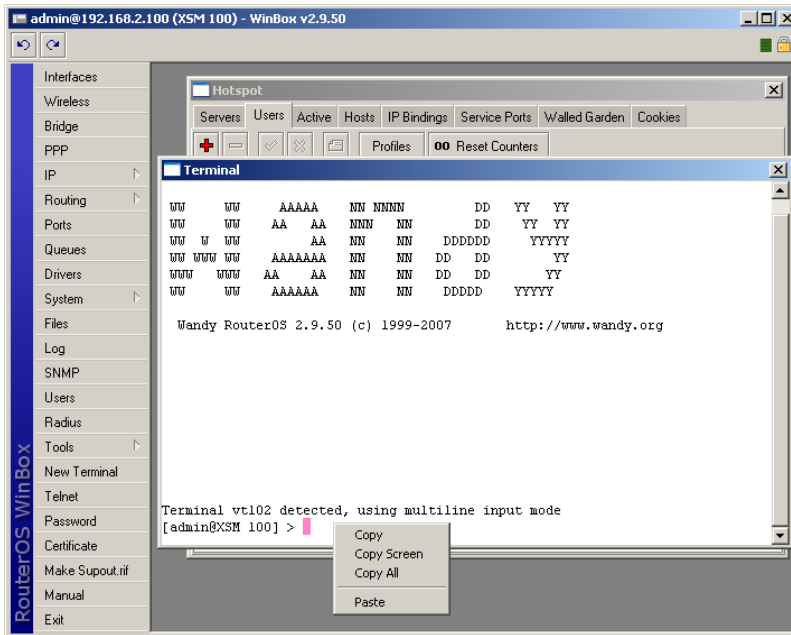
admin@192.168.2.100 (XSM 100) - WinBox v2.9.50

Interfaces
Wireless
Bridge
PPP
IP
Routing
Ports
Queues
Drivers
System
Files
Log
SNMP
Users
Radius
Tools
New Terminal
Telnet
Password
Certificate
Make Supout.rif
Manual
Exit

RouterOS WinBox

Hotspot

Servers | Users | Active | Hosts | IP Bindings | Service Ports | Walled Garden | Cookies

Profiles | 00 Reset Counters

Terminal

WW WW AAAAA NN NNNN DD YY YY
WW WW AA AA NNN NN DD YY YY
WW W WW AA NN NN DDDDDD YYYYY
WW WWW WW AAAAAAA NN NN DD DD YY
WWW WWW AA AA NN NN DD DD YY
WW WW AAAAAA NN NN DDDDD YYYYY

Wandy RouterOS 2.9.50 (c) 1999-2007 http://www.wandy.org

Terminal vt102 detected, using multiline input mode
[admin@XSM 100] >

Copy
Copy Screen
Copy All
Paste